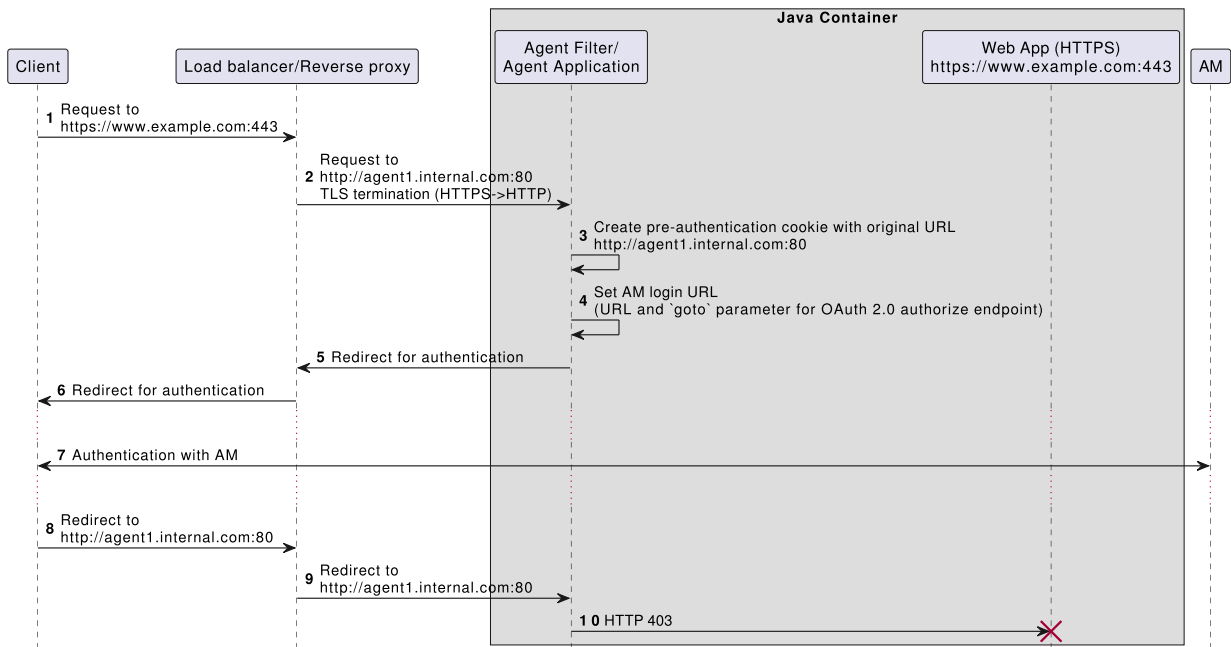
Java Container

Client

Load balancer/Reverse proxy

Agent Filter/
Agent Application

Web App (HTTPS)
https://www.example.com:443

AM

1 Request to
https://www.example.com:443

2 Request to
http://agent1.internal.com:80
TLS termination (HTTPS->HTTP)

3 Create pre-authentication cookie with original URL
http://agent1.internal.com:80

4 Set AM login URL
(URL and `goto` parameter for OAuth 2.0 authorize endpoint)

5 Redirect for authentication

6 Redirect for authentication

7 Authentication with AM

8 Redirect to
http://agent1.internal.com:80

9 Redirect to
http://agent1.internal.com:80

10 HTTP 403